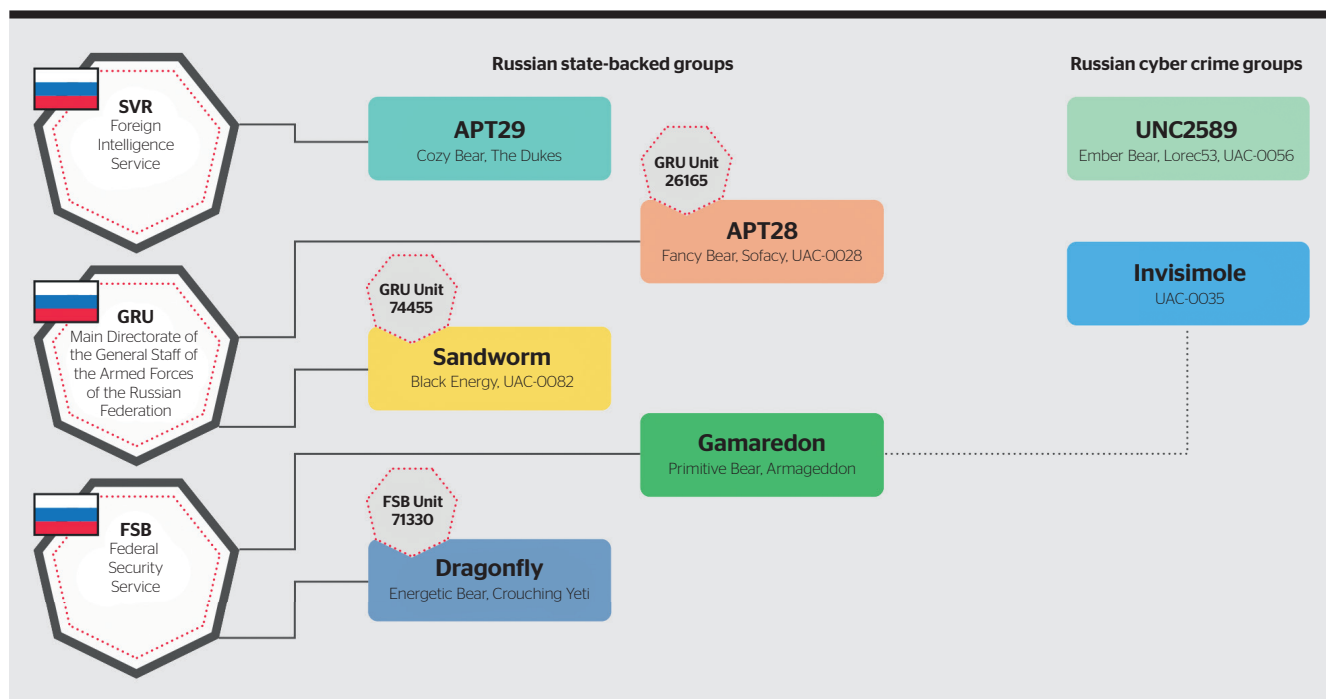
Russian state-backed groups

Russian cyber crime groups

SVR
Foreign Intelligence Service

APT29
Cozy Bear, The Dukes

GRU Unit 26165

APT28
Fancy Bear, Sofacy, UAC-0028

UNC2589
Ember Bear, Lorec53, UAC-0056

Invisimole
UAC-0035

GRU
Main Directorate of the General Staff of the Armed Forces of the Russian Federation

GRU Unit 74455

Sandworm
Black Energy, UAC-0082

Gamaredon
Primitive Bear, Armageddon

FSB
Federal Security Service

FSB Unit 71330

Dragonfly
Energetic Bear, Crouching Yeti